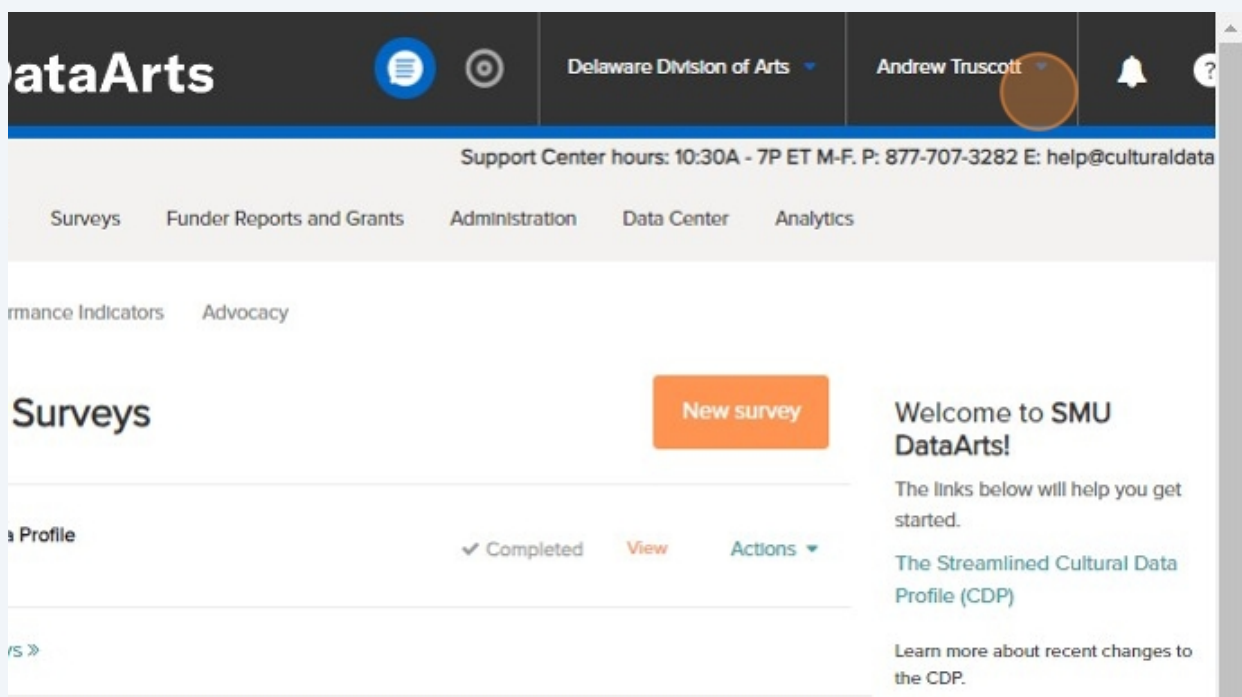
ataArts

Delaware Division of Arts

Andrew Truscott

?

Support Center hours: 10:30A - 7P ET M-F. P: 877-707-3282 E: help@culturaldata

Surveys Funder Reports and Grants Administration Data Center Analytics

rmance Indicators Advocacy

Surveys

New survey

Welcome to SMU DataArts!

The links below will help you get started.

The Streamlined Cultural Data Profile (CDP)

Learn more about recent changes to the CDP.

a Profile

✔ Completed View Actions

ys »